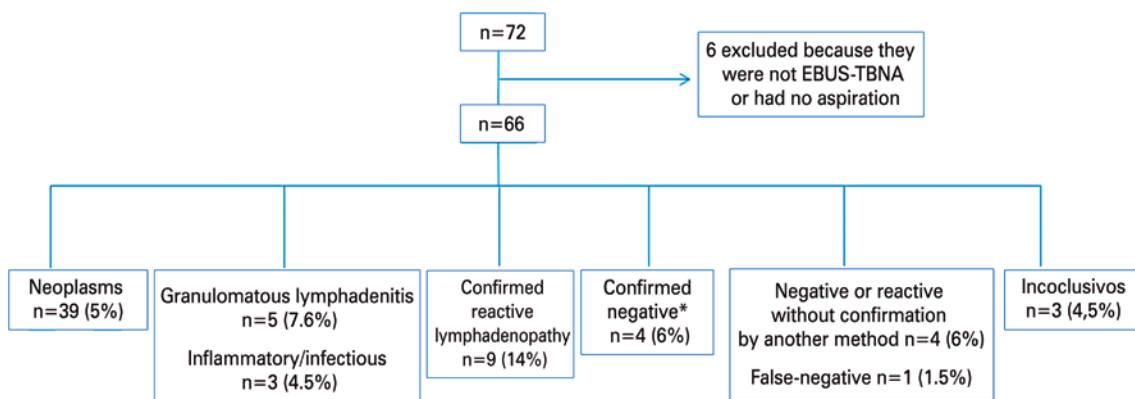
n=72

6 excluded because they were not EBUS-TBNA or had no aspiration

n=66

Neoplasms n=39 (5%)

Granulomatous lymphadenitis n=5 (7.6%)

Inflammatory/infectious n=3 (4.5%)

Confirmed reactive lymphadenopathy n=9 (14%)

Confirmed negative* n=4 (6%)

Negative or reactive without confirmation by another method n=4 (6%)

False-negative n=1 (1.5%)

Incoclusivos n=3 (4,5%)